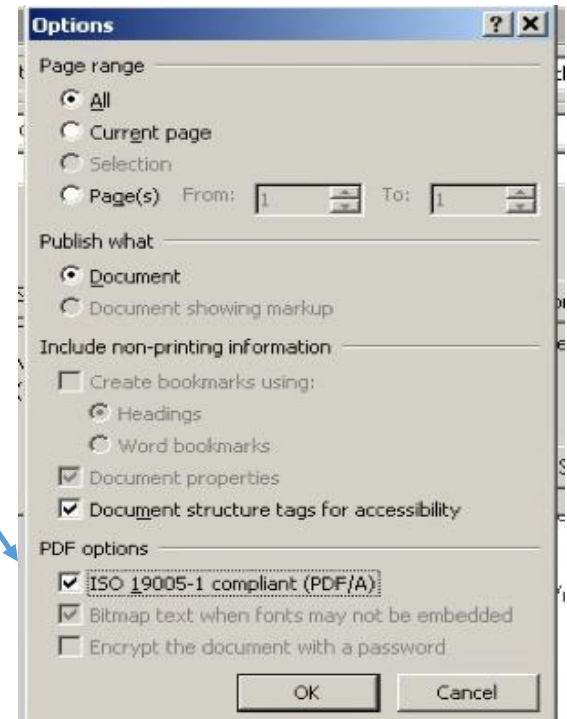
Options ? X

Page range
All
Current page
Selection
Page(s) From: 1 To: 1

Publish what
Document
Document showing markup

Include non-printing information
Create bookmarks using:
Headings
Word bookmarks
Document properties
Document structure tags for accessibility

PDF options
ISO 19005-1 compliant (PDF/A)
Bitmap text when fonts may not be embedded
Encrypt the document with a password

OK Cancel